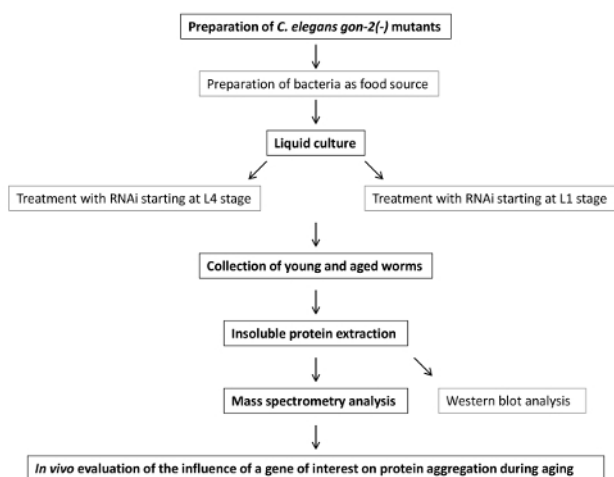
Preparation of C. elegans gon-2(-) mutants

Preparation of bacteria as food source

Liquid culture

Treatment with RNAi starting at L4 stage

Treatment with RNAi starting at L1 stage

Collection of young and aged worms

Insoluble protein extraction

Mass spectrometry analysis

Western blot analysis

In vivo evaluation of the influence of a gene of interest on protein aggregation during aging